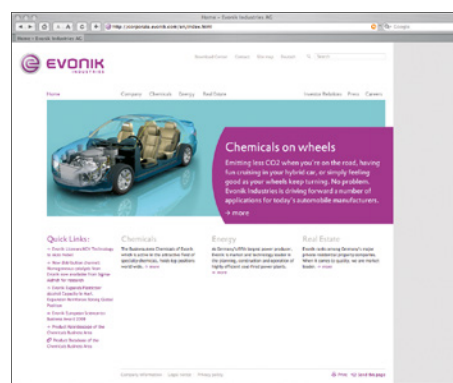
Home – Evonik Industries AG

http://corporate.evonik.com/en/index.html

Google

Home – Evonik Industries AG

EVONIK
INDUSTRIES

Download Center Contact Site map Deutsch Search

Home Company Chemicals Energy Real Estate Investor Relations Press Careers

Chemicals on wheels

Emitting less CO2 when you're on the road, having fun cruising in your hybrid car, or simply feeling good as your wheels keep turning. No problem. Evonik Industries is driving forward a number of applications for today's automobile manufacturers.

→ more

Quick Links:

Chemicals

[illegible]

Energy

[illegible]

Real Estate

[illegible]

Company information Legal notice Privacy policy

Print Send this page